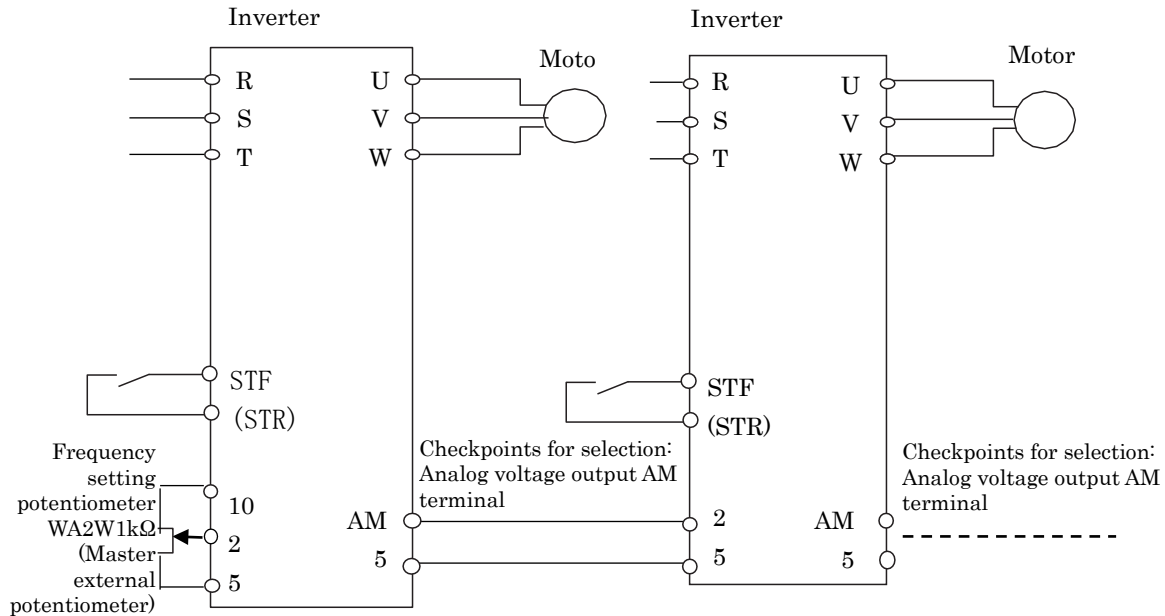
Inverter

R
S
T

U
V
W

Moto

STF
(STR)

Frequency setting potentiometer WA2W1kΩ (Master external potentiometer)

10
2
5

AM
5

Checkpoints for selection: Analog voltage output AM terminal

Inverter

R
S
T

U
V
W

Motor

STF
(STR)

2
5

AM
5

Checkpoints for selection: Analog voltage output AM terminal